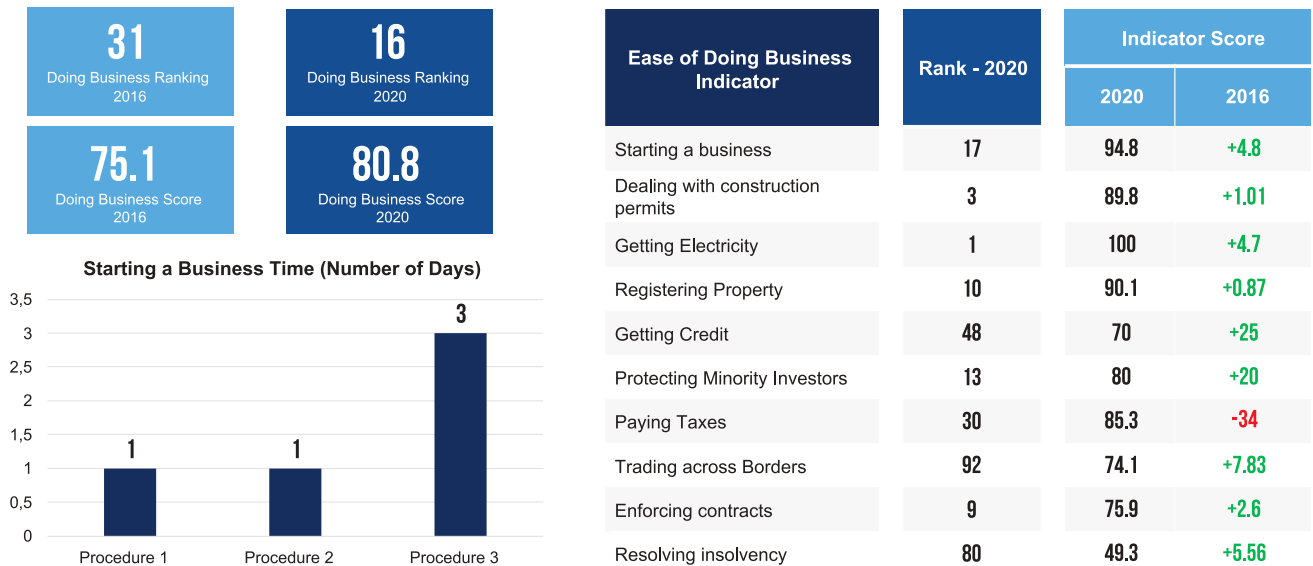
31
Doing Business Ranking 2016

16
Doing Business Ranking 2020

75.1
Doing Business Score 2016

80.8
Doing Business Score 2020

Starting a Business Time (Number of Days)

3,5
3
2,5
2
1,5
1
0,5
0

1
1
3

Procedure 1
Procedure 2
Procedure 3

| Ease of Doing Business Indicator | Rank - 2020 | Indicator Score 2020 | Indicator Score 2016 |
|---|---|---|---|
| Starting a business | 17 | 94.8 | +4.8 |
| Dealing with construction permits | 3 | 89.8 | +1.01 |
| Getting Electricity | 1 | 100 | +4.7 |
| Registering Property | 10 | 90.1 | +0.87 |
| Getting Credit | 48 | 70 | +25 |
| Protecting Minority Investors | 13 | 80 | +20 |
| Paying Taxes | 30 | 85.3 | -34 |
| Trading across Borders | 92 | 74.1 | +7.83 |
| Enforcing contracts | 9 | 75.9 | +2.6 |
| Resolving insolvency | 80 | 49.3 | +5.56 |